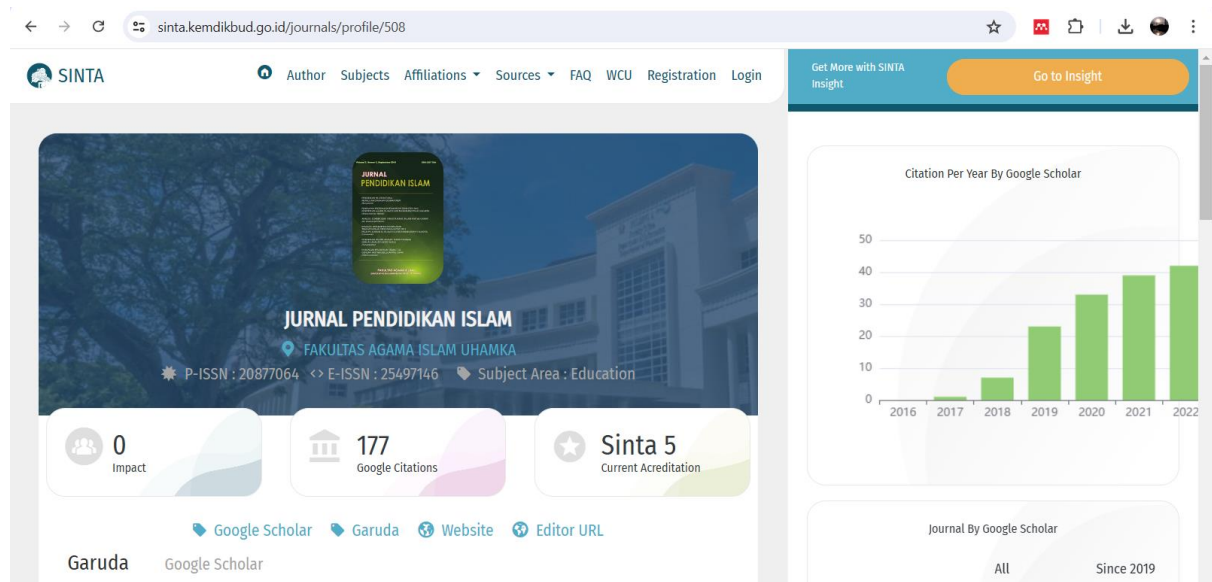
sinta.kemdikbud.go.id/journals/profile/508

SINTA

Author Subjects Affiliations Sources FAQ WCU Registration Login

Get More with SINTA Insight

Go to Insight

JURNAL PENDIDIKAN ISLAM

JURNAL PENDIDIKAN ISLAM

FAKULTAS AGAMA ISLAM UHAMKA

P-ISSN : 20877064 E-ISSN : 25497146 Subject Area : Education

0
Impact

177
Google Citations

Sinta 5
Current Acreditation

Google Scholar Garuda Website Editor URL

Garuda Google Scholar

Citation Per Year By Google Scholar

| 50 |
| 40 |
| 30 |
| 20 |
| 10 |
| 0 |

2016 2017 2018 2019 2020 2021 2022

Journal By Google Scholar

All Since 2019